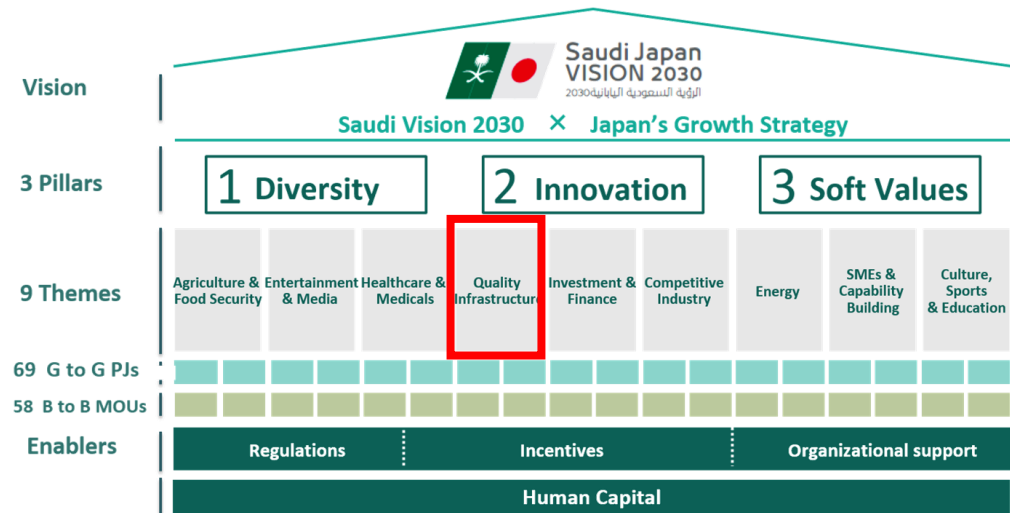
Vision

Saudi Japan VISION 2030
الرؤية السعودية اليابانية2030

Saudi Vision 2030 × Japan's Growth Strategy

3 Pillars

1 Diversity

2 Innovation

3 Soft Values

9 Themes

Agriculture & Food Security

Entertainment & Media

Healthcare & Medicals

Quality Infrastructure

Investment & Finance

Competitive Industry

Energy

SMEs & Capability Building

Culture, Sports & Education

69 G to G PJs

58 B to B MOUs

Enablers

Regulations

Incentives

Organizational support

Human Capital